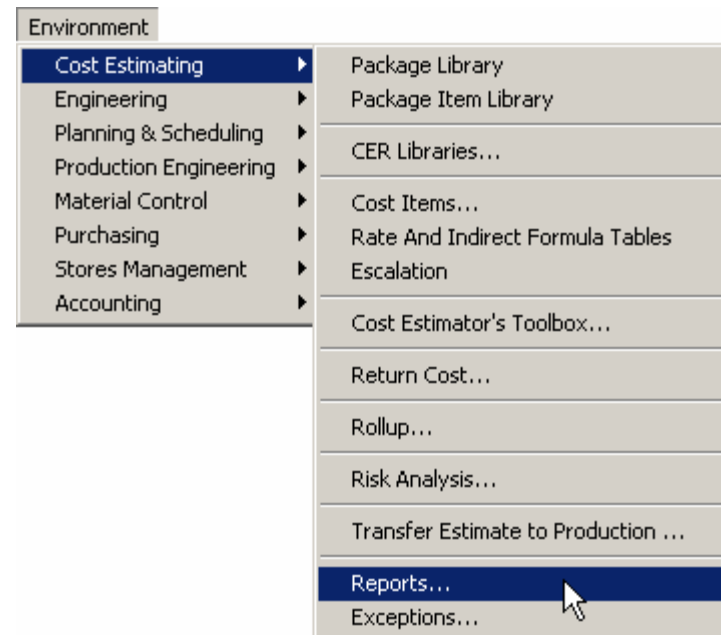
Environment

Cost Estimating
Engineering
Planning & Scheduling
Production Engineering
Material Control
Purchasing
Stores Management
Accounting

Package Library
Package Item Library
CER Libraries...
Cost Items...
Rate And Indirect Formula Tables
Escalation
Cost Estimator's Toolbox...
Return Cost...
Rollup...
Risk Analysis...
Transfer Estimate to Production ...
Reports...
Exceptions...